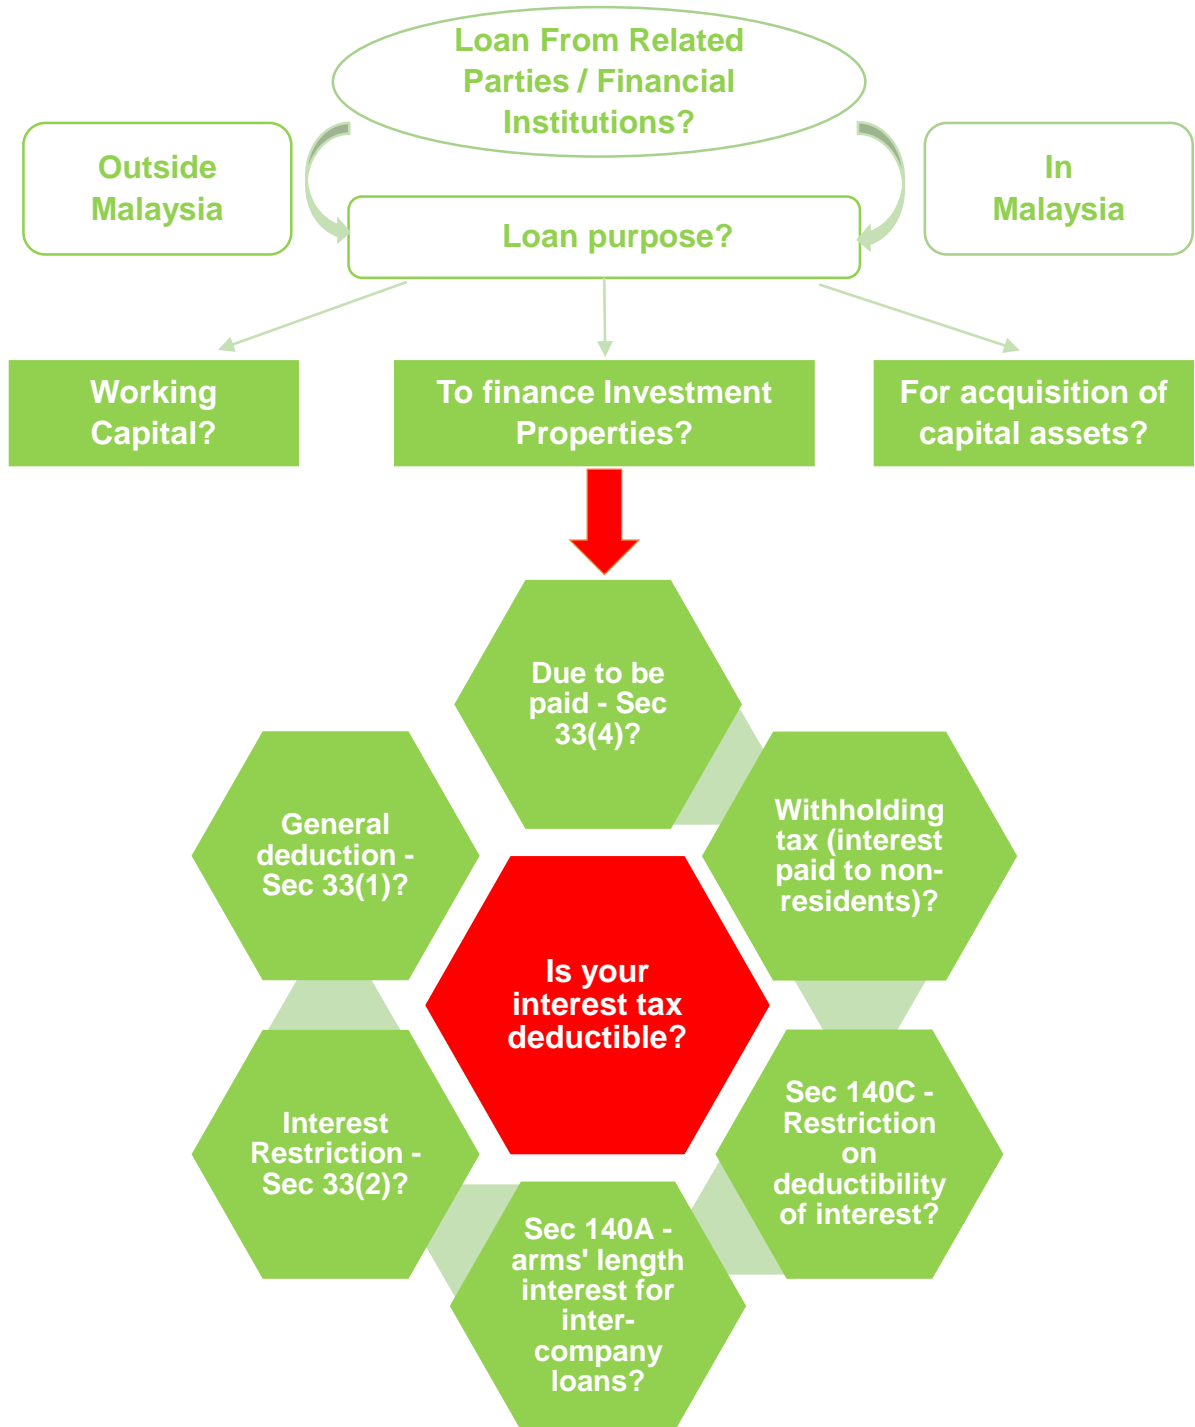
Loan From Related Parties / Financial Institutions?

Outside Malaysia

Loan purpose?

In Malaysia

Working Capital?

To finance Investment Properties?

For acquisition of capital assets?

Due to be paid - Sec 33(4)?

General deduction - Sec 33(1)?

Withholding tax (interest paid to non-residents)?

Is your interest tax deductible?

Interest Restriction - Sec 33(2)?

Sec 140C - Restriction on deductibility of interest?

Sec 140A - arms' length interest for inter-company loans?